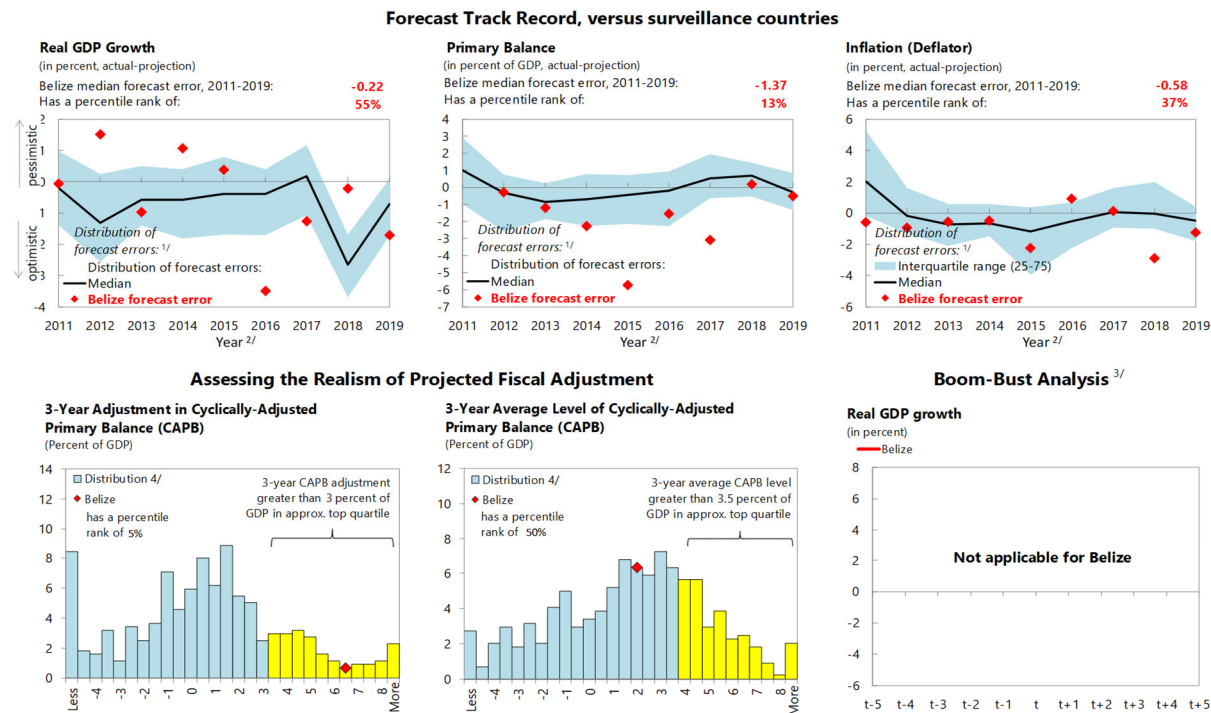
Forecast Track Record, versus surveillance countries

Real GDP Growth
(in percent, actual-projection)
Belize median forecast error, 2011-2019: -0.22
Has a percentile rank of: 55%

pessimistic
optimistic
2
1
0
1
2
3
4
Distribution of forecast errors: 1/
Distribution of forecast errors:
Median
Belize forecast error
2011 2012 2013 2014 2015 2016 2017 2018 2019
Year 2/

Primary Balance
(in percent of GDP, actual-projection)
Belize median forecast error, 2011-2019: -1.37
Has a percentile rank of: 13%

4
3
2
1
0
-1
-2
-3
-4
-5
-6
-7
Distribution of forecast errors: 1/
Distribution of forecast errors:
Median
Belize forecast error
2011 2012 2013 2014 2015 2016 2017 2018 2019
Year 2/

Inflation (Deflator)
(in percent, actual-projection)
Belize median forecast error, 2011-2019: -0.58
Has a percentile rank of: 37%

6
4
2
0
-2
-4
-6
Distribution of forecast errors: 1/
Interquartile range (25-75)
Median
Belize forecast error
2011 2012 2013 2014 2015 2016 2017 2018 2019
Year 2/

Assessing the Realism of Projected Fiscal Adjustment

3-Year Adjustment in Cyclically-Adjusted Primary Balance (CAPB)
(Percent of GDP)
14
12
10
8
6
4
2
0
Distribution 4/
Belize has a percentile rank of 5%
3-year CAPB adjustment greater than 3 percent of GDP in approx. top quartile
Less -4 -3 -2 -1 0 1 2 3 4 5 6 7 8 More

3-Year Average Level of Cyclically-Adjusted Primary Balance (CAPB)
(Percent of GDP)
14
12
10
8
6
4
2
0
Distribution 4/
Belize has a percentile rank of 50%
3-year average CAPB level greater than 3.5 percent of GDP in approx. top quartile
Less -4 -3 -2 -1 0 1 2 3 4 5 6 7 8 More

Boom-Bust Analysis 3/

Real GDP growth
(in percent)
Belize
8
6
4
2
0
-2
-4
-6
Not applicable for Belize
t-5 t-4 t-3 t-2 t-1 t t+1 t+2 t+3 t+4 t+5